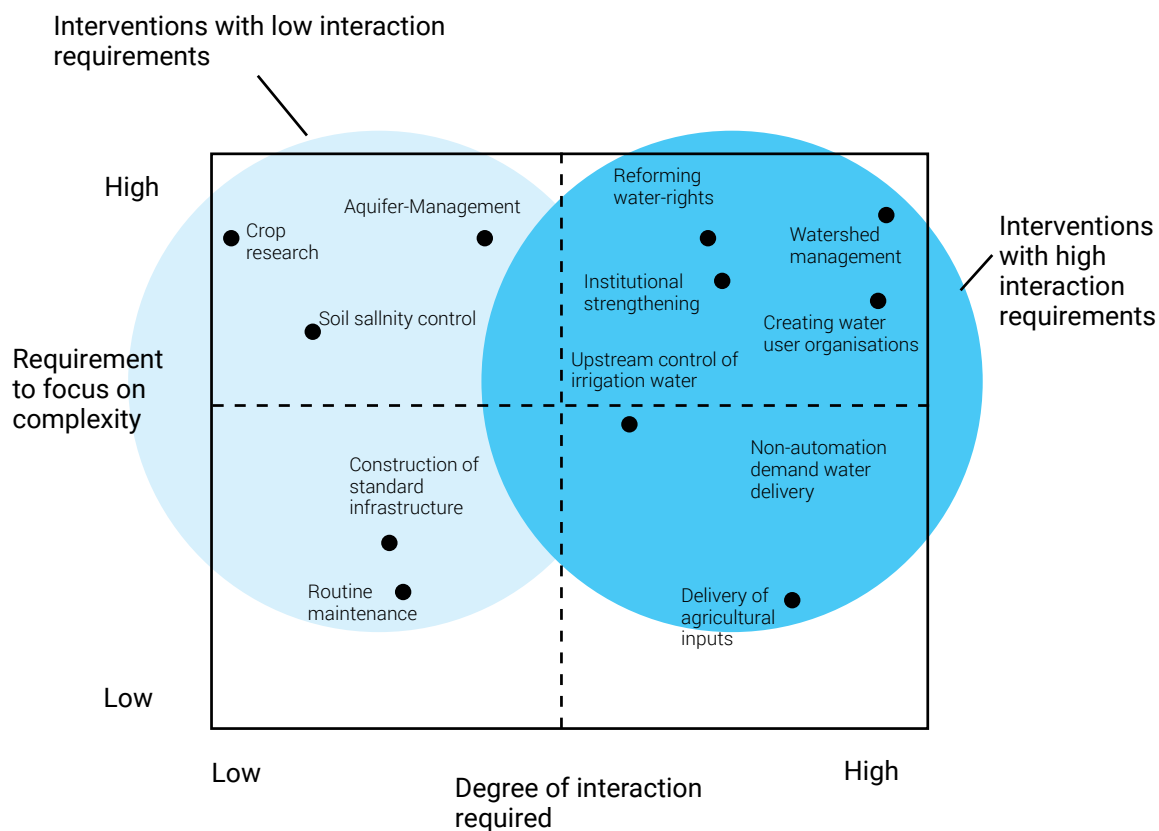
Interventions with low interaction requirements

High

Crop research

Aquifer-Management

Soil sallnity control

Reforming water-rights

Institutional strengthening

Watershed management

Creating water user organisations

Upstream control of irrigation water

Interventions with high interaction requirements

Requirement to focus on complexity

Construction of standard infrastructure

Routine maintenance

Non-automation demand water delivery

Delivery of agricultural inputs

Low

Low

Degree of interaction required

High